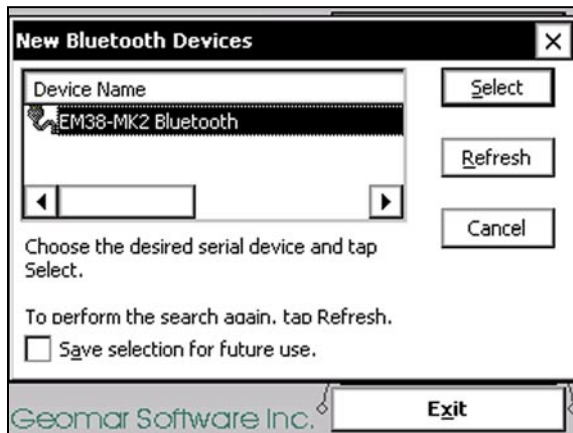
New Bluetooth Devices

×

Device Name

EM38-MK2 Bluetooth

Select

Refresh

Cancel

Choose the desired serial device and tap Select.

To perform the search again, tap Refresh.

Save selection for future use.

Geomar Software Inc.

Exit